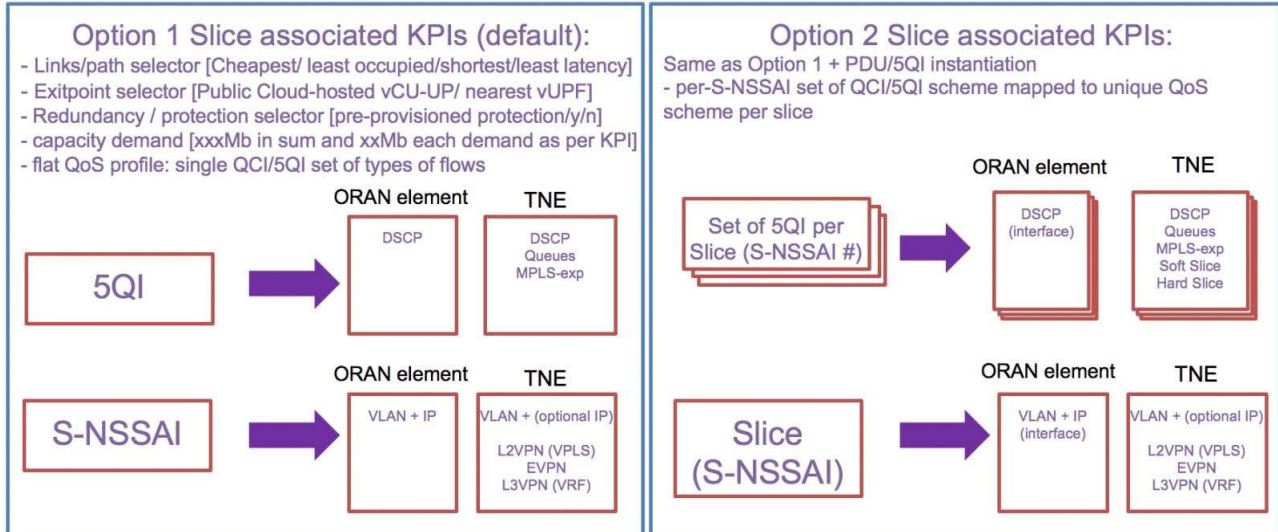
Option 1 Slice associated KPIs (default):

- Links/path selector [Cheapest/ least occupied/shortest/least latency]
- Exitpoint selector [Public Cloud-hosted vCU-UP/ nearest vUPF]
- Redundancy / protection selector [pre-provisioned protection/y/n]
- capacity demand [xxxMb in sum and xxMb each demand as per KPI]
- flat QoS profile: single QCI/5QI set of types of flows

ORAN element

TNE

5QI

DSCP

DSCP
Queues
MPLS-exp

ORAN element

TNE

S-NSSAI

VLAN + IP

VLAN + (optional IP)
L2VPN (VPLS)
EVPN
L3VPN (VRF)

Option 2 Slice associated KPIs:

Same as Option 1 + PDU/5QI instantiation
- per-S-NSSAI set of QCI/5QI scheme mapped to unique QoS scheme per slice

ORAN element

TNE

Set of 5QI per Slice (S-NSSAI #)

DSCP
(interface)

DSCP
Queues
MPLS-exp
Soft Slice
Hard Slice

ORAN element

TNE

Slice (S-NSSAI)

VLAN + IP
(interface)

VLAN + (optional IP)
L2VPN (VPLS)
EVPN
L3VPN (VRF)